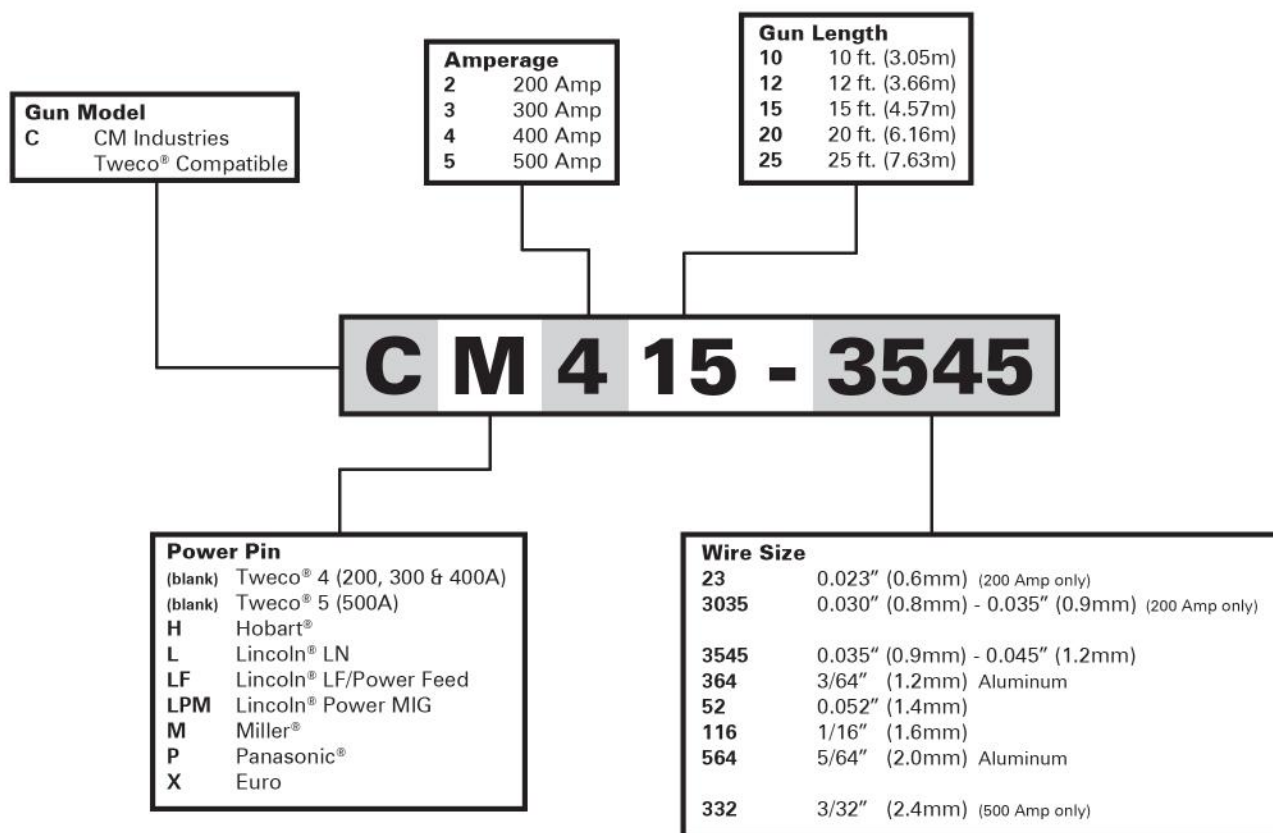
Gun Model
C CM Industries Tweco® Compatible

Amperage
2 200 Amp
3 300 Amp
4 400 Amp
5 500 Amp

Gun Length
10 10 ft. (3.05m)
12 12 ft. (3.66m)
15 15 ft. (4.57m)
20 20 ft. (6.16m)
25 25 ft. (7.63m)

C M 4 15 - 3545

Power Pin
(blank) Tweco® 4 (200, 300 & 400A)
(blank) Tweco® 5 (500A)
H Hobart®
L Lincoln® LN
LF Lincoln® LF/Power Feed
LPM Lincoln® Power MIG
M Miller®
P Panasonic®
X Euro

Wire Size
23 0.023″ (0.6mm) (200 Amp only)
3035 0.030″ (0.8mm) - 0.035″ (0.9mm) (200 Amp only)

3545 0.035″ (0.9mm) - 0.045″ (1.2mm)
364 3/64″ (1.2mm) Aluminum
52 0.052″ (1.4mm)
116 1/16″ (1.6mm)
564 5/64″ (2.0mm) Aluminum

332 3/32″ (2.4mm) (500 Amp only)